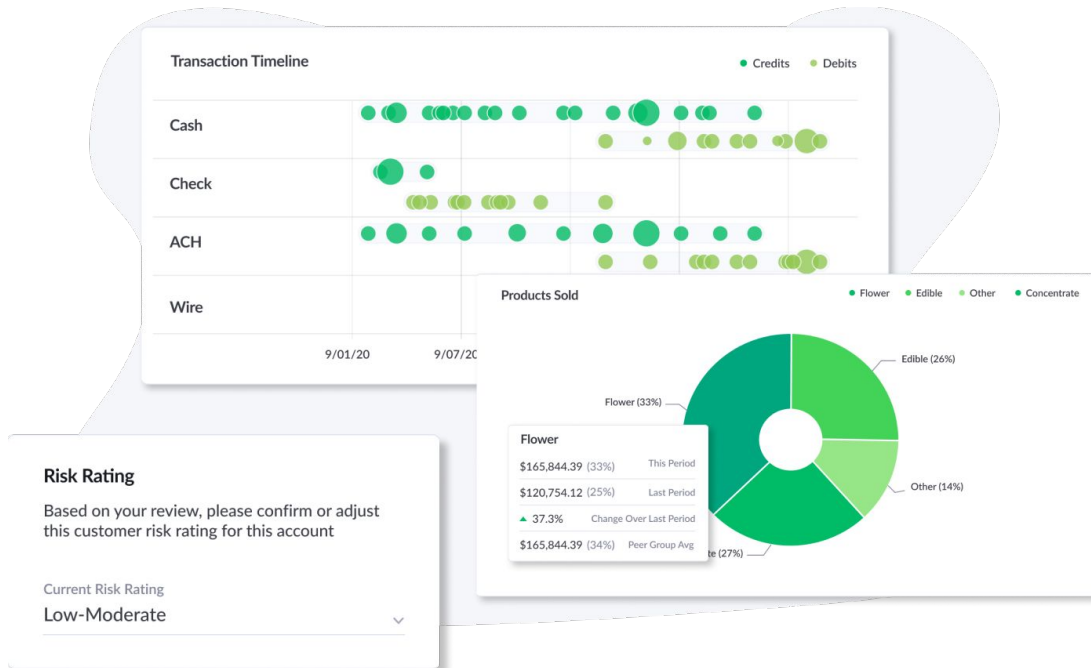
Transaction Timeline

Credits Debits

Cash

Check

ACH

Wire

9/01/20

9/07/20

Products Sold

Flower Edible Other Concentrate

Edible (26%)

Flower (33%)

Other (14%)

te (27%)

Flower

$165,844.39 (33%) This Period

$120,754.12 (25%) Last Period

▲ 37.3% Change Over Last Period

$165,844.39 (34%) Peer Group Avg

Risk Rating

Based on your review, please confirm or adjust this customer risk rating for this account

Current Risk Rating

Low-Moderate